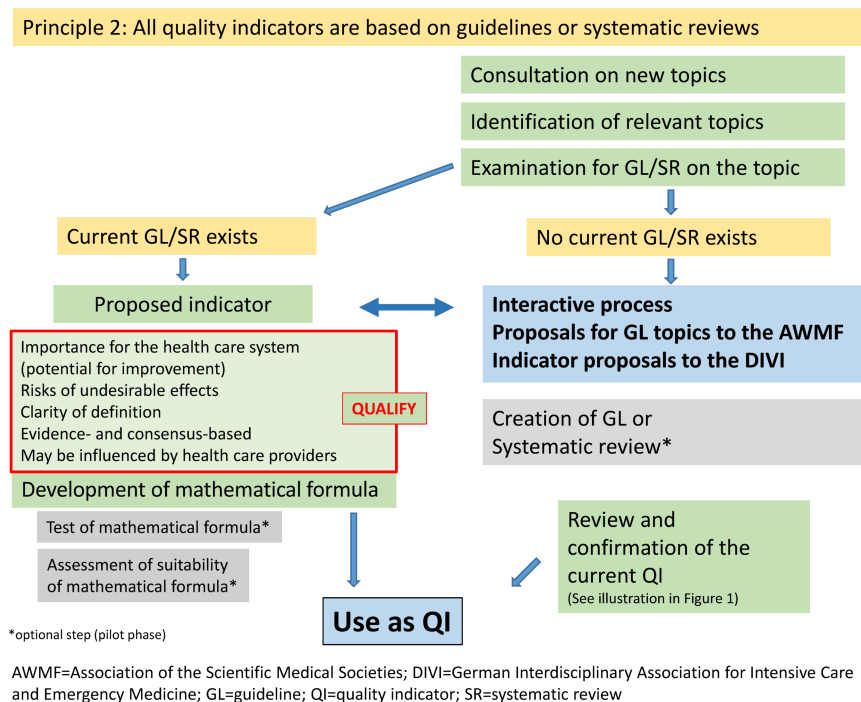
Principle 2: All quality indicators are based on guidelines or systematic reviews

Consultation on new topics

Identification of relevant topics

Examination for GL/SR on the topic

Current GL/SR exists

No current GL/SR exists

Proposed indicator

Interactive process
Proposals for GL topics to the AWMF
Indicator proposals to the DIVI

Importance for the health care system (potential for improvement)
Risks of undesirable effects
Clarity of definition
Evidence- and consensus-based
May be influenced by health care providers

QUALIFY

Creation of GL or Systematic review*

Development of mathematical formula

Test of mathematical formula*

Assessment of suitability of mathematical formula*

Review and confirmation of the current QI
(See illustration in Figure 1)

Use as QI

*optional step (pilot phase)

AWMF=Association of the Scientific Medical Societies; DIVI=German Interdisciplinary Association for Intensive Care and Emergency Medicine; GL=guideline; QI=quality indicator; SR=systematic review